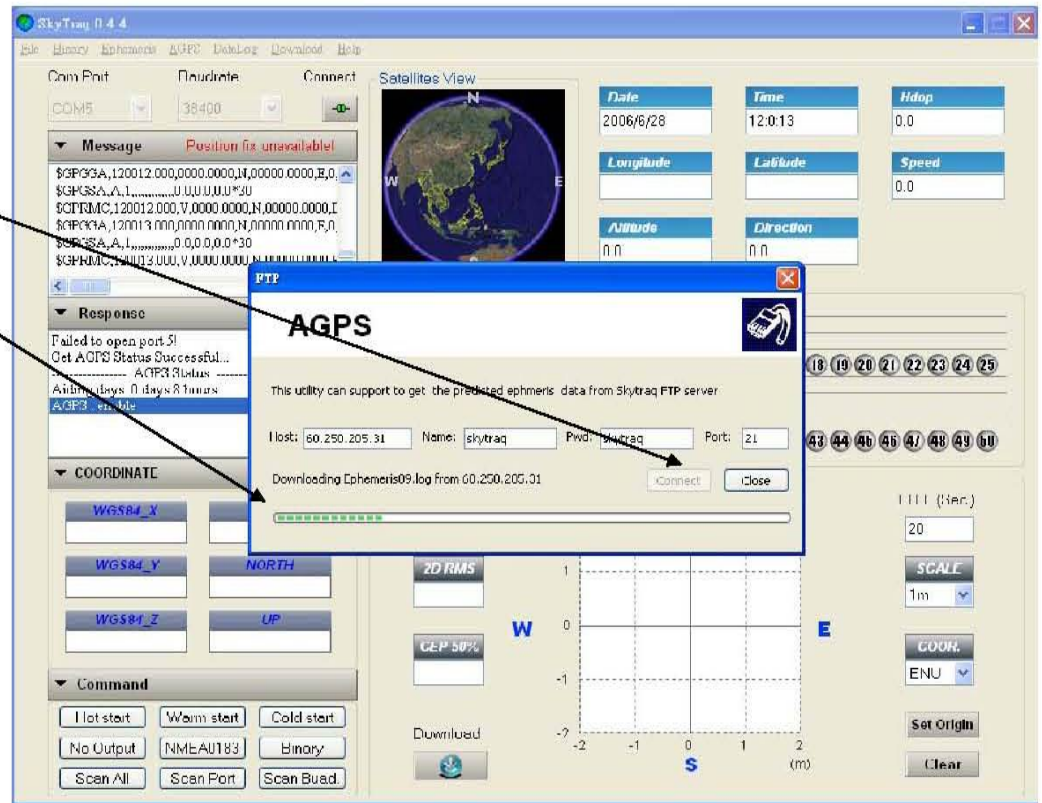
SkyTraq 0.4.4

File Binary Ephemeris AGPS DataLog Download Help

Com Port Baudrate Connect
COM5 38400

Message Position fix unavailable!
$GPGGA,120012.000,0000.0000,N,00000.0000,E,0,
$GPGSA,A,1,,,,,,,,,,,,,0.0,0.0,0.0*30
$GPRMC,120012.000,V,0000.0000,N,00000.0000,E
$GPGGA,120013.000,0000.0000,N,00000.0000,E,0,
$GPGSA,A,1,,,,,,,,,,,,,0.0,0.0,0.0*30
$GPRMC,120013.000,V,0000.0000,N,00000.0000,E

Response
Failed to open port 5!
Get AGPS Status Successful...
------------- AGPS Status -------
Aiding days 0 days 8 hours
AGPS enable

COORDINATE
WGS84_X
WGS84_Y NORTH
WGS84_Z UP

Command
Hot start Warm start Cold start
No Output NMEA0183 Binary
Scan All Scan Port Scan Buad.

Satellites View
N
W E

Date 2006/6/28
Time 12:0:13
Hdop 0.0
Longitude
Latitude
Speed 0.0
Altitude 0.0
Direction 0.0

FTP
AGPS
This utility can support to get the predicted ephmeris data from Skytraq FTP server
Host: 60.250.205.31 Name: skytraq Pwd: skytraq Port: 21
Downloading Ephemeris09.log from 60.250.205.31
Connect Close

18 19 20 21 22 23 24 25
43 44 45 46 47 48 49 50

TTFF (Sec.)
20
2D RMS
CEP 50%
SCALE
1m
COOR.
ENU
Set Origin
Clear
Download

W E S
1 0 -1 -2
-2 -1 0 1 2
(m)